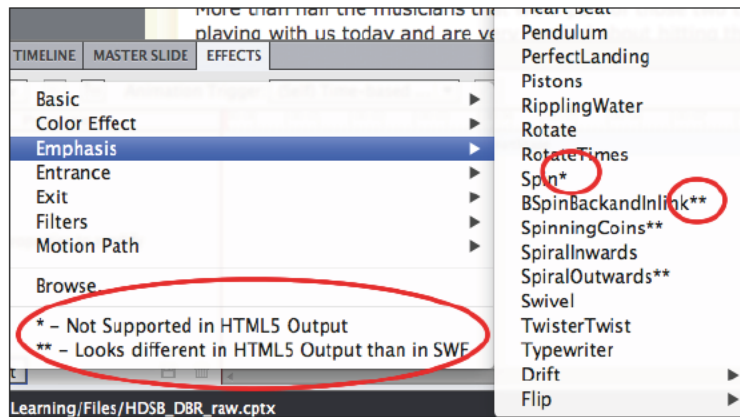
More than half the musicians th
playing with us today and are ve

TIMELINE MASTER SLIDE EFFECTS

Basic
Color Effect
Emphasis
Entrance
Exit
Filters
Motion Path

Browse...

* – Not Supported in HTML5 Output
** – Looks different in HTML5 Output than in SWF

Learning/Files/HDSB_DBR_raw.cptx

Heart Beat
Pendulum
PerfectLanding
Pistons
RipplingWater
Rotate
RotateTimes
Spin*
BSpinBackandInlink**
SpinningCoins**
SpiralInwards
SpiralOutwards**
Swivel
TwisterTwist
Typewriter
Drift
Flip